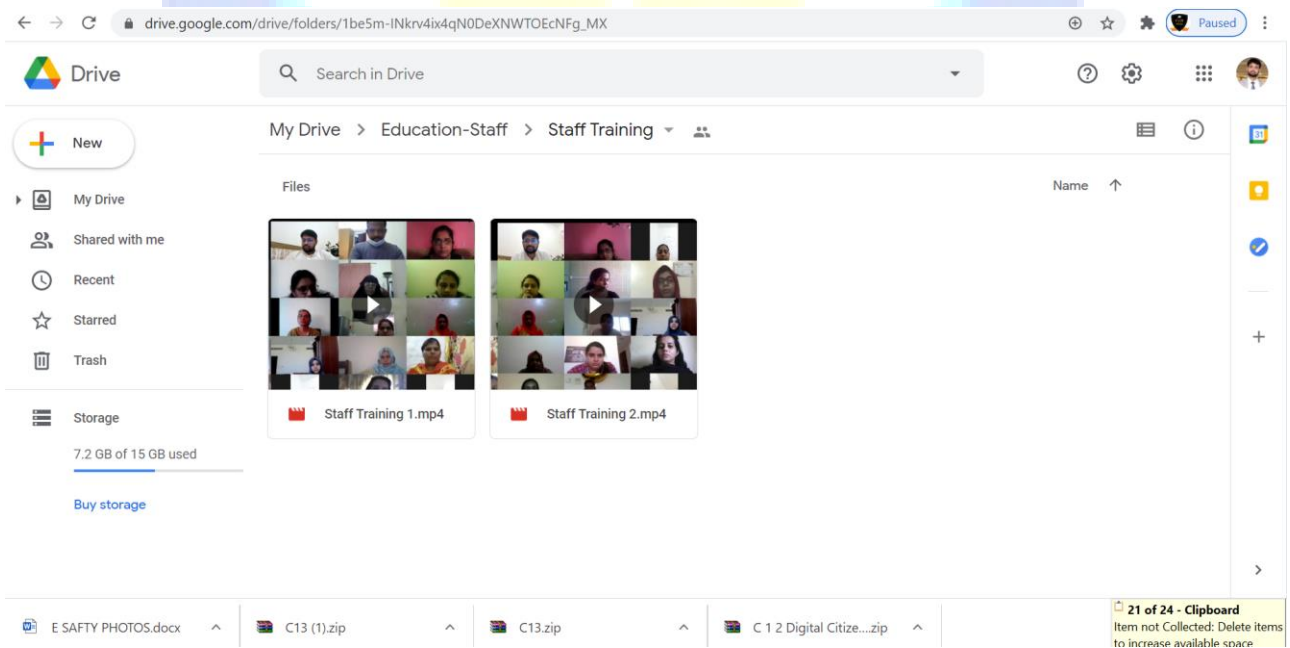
drive.google.com/drive/folders/1be5m-INkrv4ix4qN0DeXNWTOEcNFg_MX

Paused

Drive

Search in Drive

New

My Drive

Shared with me

Recent

Starred

Trash

Storage

7.2 GB of 15 GB used

Buy storage

My Drive > Education-Staff > Staff Training

Files

Name

Staff Training 1.mp4

Staff Training 2.mp4

31

E SAFTY PHOTOS.docx

C13 (1).zip

C13.zip

C 1 2 Digital Citize....zip

21 of 24 - Clipboard
Item not Collected: Delete items to increase available space